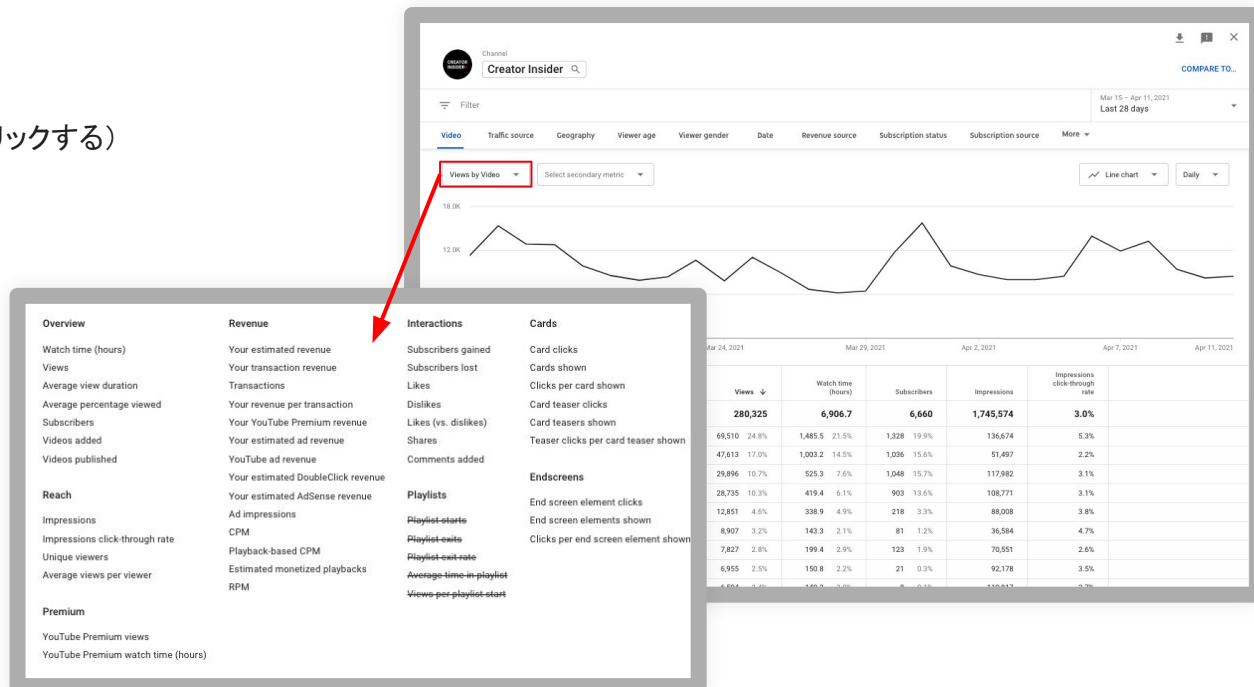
リックする）

Channel
Creator Insider
COMPARE TO...
Filter
Mar 15 – Apr 11, 2021
Last 28 days

Video Traffic source Geography Viewer age Viewer gender Date Revenue source Subscription status Subscription source More

Views by Video
Select secondary metric
Line chart
Daily

18.0K
12.0K

Mar 24, 2021 Mar 29, 2021 Apr 2, 2021 Apr 7, 2021 Apr 11, 2021

| Views | Watch time (hours) | Subscribers | Impressions | Impressions click-through rate |
|---|---|---|---|---|
| 280,325 | 6,906.7 | 6,660 | 1,745,574 | 3.0% |
| 69,510 24.8% | 1,485.5 21.5% | 1,328 19.9% | 136,674 | 5.3% |
| 47,613 17.0% | 1,003.2 14.5% | 1,036 15.6% | 51,497 | 2.2% |
| 29,896 10.7% | 525.3 7.6% | 1,048 15.7% | 117,982 | 3.1% |
| 28,735 10.3% | 419.4 6.1% | 903 13.6% | 108,771 | 3.1% |
| 12,851 4.6% | 338.9 4.9% | 218 3.3% | 88,008 | 3.8% |
| 8,907 3.2% | 143.3 2.1% | 81 1.2% | 36,584 | 4.7% |
| 7,827 2.8% | 199.4 2.9% | 123 1.9% | 70,551 | 2.6% |
| 6,955 2.5% | 150.8 2.2% | 21 0.3% | 92,178 | 3.5% |

Overview
Watch time (hours)
Views
Average view duration
Average percentage viewed
Subscribers
Videos added
Videos published

Reach
Impressions
Impressions click-through rate
Unique viewers
Average views per viewer

Premium
YouTube Premium views
YouTube Premium watch time (hours)

Revenue
Your estimated revenue
Your transaction revenue
Transactions
Your revenue per transaction
Your YouTube Premium revenue
Your estimated ad revenue
YouTube ad revenue
Your estimated DoubleClick revenue
Your estimated AdSense revenue
Ad impressions
CPM
Playback-based CPM
Estimated monetized playbacks
RPM

Interactions
Subscribers gained
Subscribers lost
Likes
Dislikes
Likes (vs. dislikes)
Shares
Comments added

Playlists
Playlist starts
Playlist exits
Playlist exit rate
Average time in playlist
Views per playlist start

Cards
Card clicks
Cards shown
Clicks per card shown
Card teaser clicks
Card teasers shown
Teaser clicks per card teaser shown

Endscreens
End screen element clicks
End screen elements shown
Clicks per end screen element shown